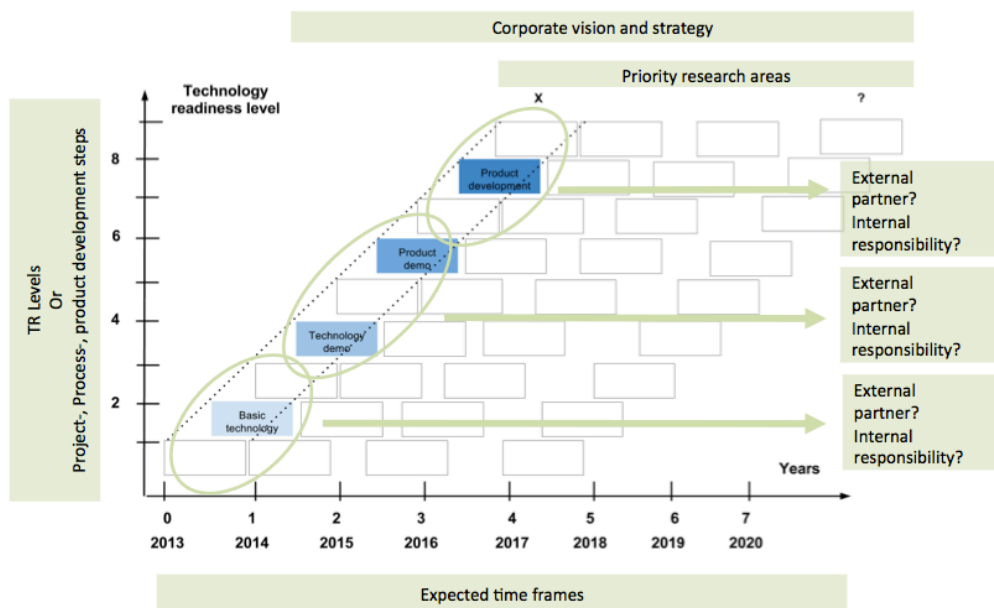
Corporate vision and strategy

Priority research areas

Technology readiness level

x

?

TR Levels
Or
Project-, Process-, product development steps

8

6

4

2

Product development

Product demo

Technology demo

Basic technology

External partner?
Internal responsibility?

External partner?
Internal responsibility?

External partner?
Internal responsibility?

Years

| 0 | 1 | 2 | 3 | 4 | 5 | 6 | 7 |
|---|---|---|---|---|---|---|---|
| 2013 | 2014 | 2015 | 2016 | 2017 | 2018 | 2019 | 2020 |

Expected time frames